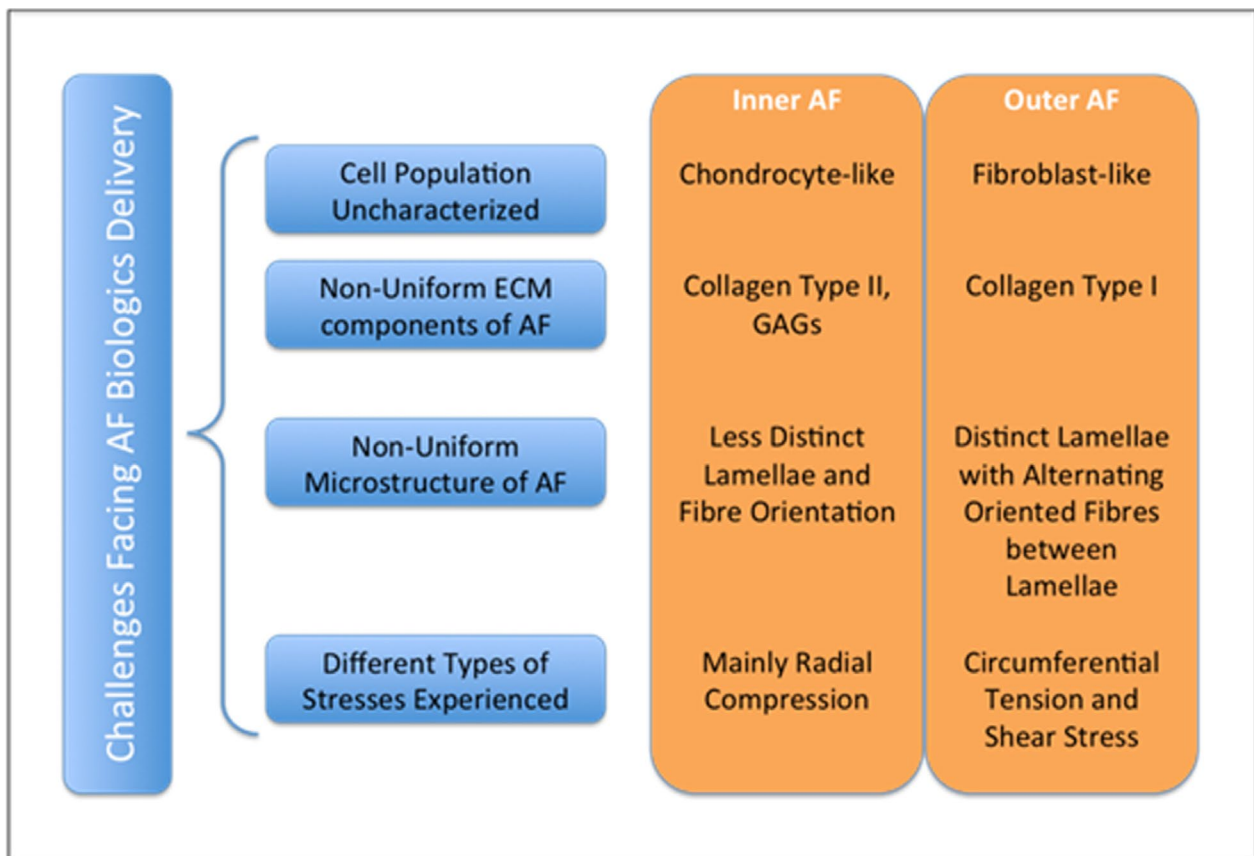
Challenges Facing AF Biologics Delivery

| | Inner AF | Outer AF |
|---|---|---|
| Cell Population Uncharacterized | Chondrocyte-like | Fibroblast-like |
| Non-Uniform ECM components of AF | Collagen Type II, GAGs | Collagen Type I |
| Non-Uniform Microstructure of AF | Less Distinct Lamellae and Fibre Orientation | Distinct Lamellae with Alternating Oriented Fibres between Lamellae |
| Different Types of Stresses Experienced | Mainly Radial Compression | Circumferential Tension and Shear Stress |